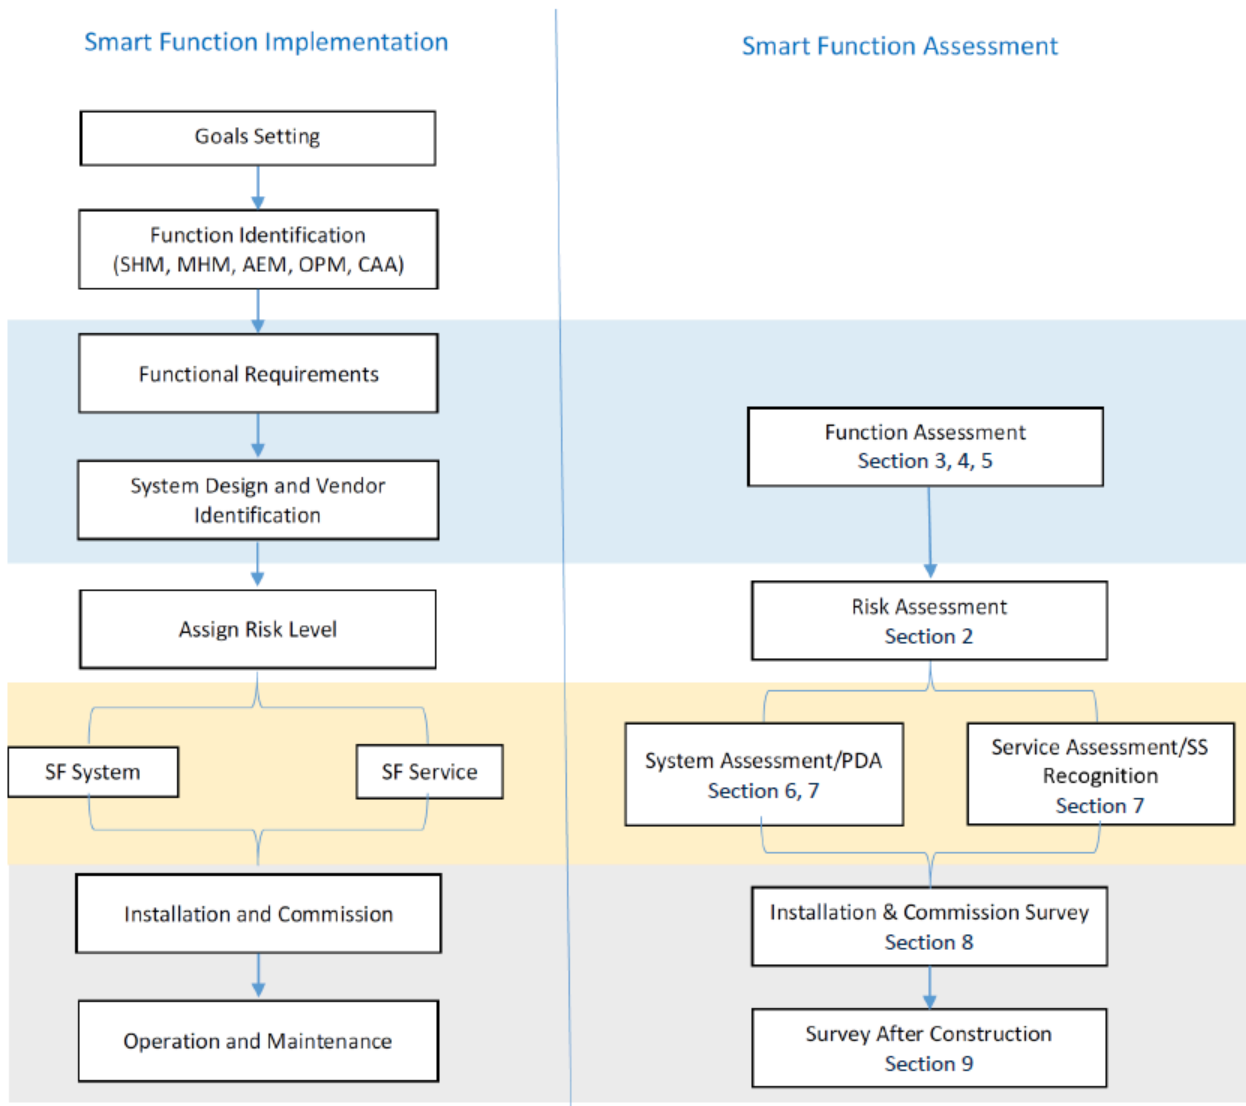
Smart Function Implementation

Goals Setting

Function Identification (SHM, MHM, AEM, OPM, CAA)

Functional Requirements

System Design and Vendor Identification

Assign Risk Level

SF System

SF Service

Installation and Commission

Operation and Maintenance

Smart Function Assessment

Function Assessment Section 3, 4, 5

Risk Assessment Section 2

System Assessment/PDA Section 6, 7

Service Assessment/SS Recognition Section 7

Installation & Commission Survey Section 8

Survey After Construction Section 9